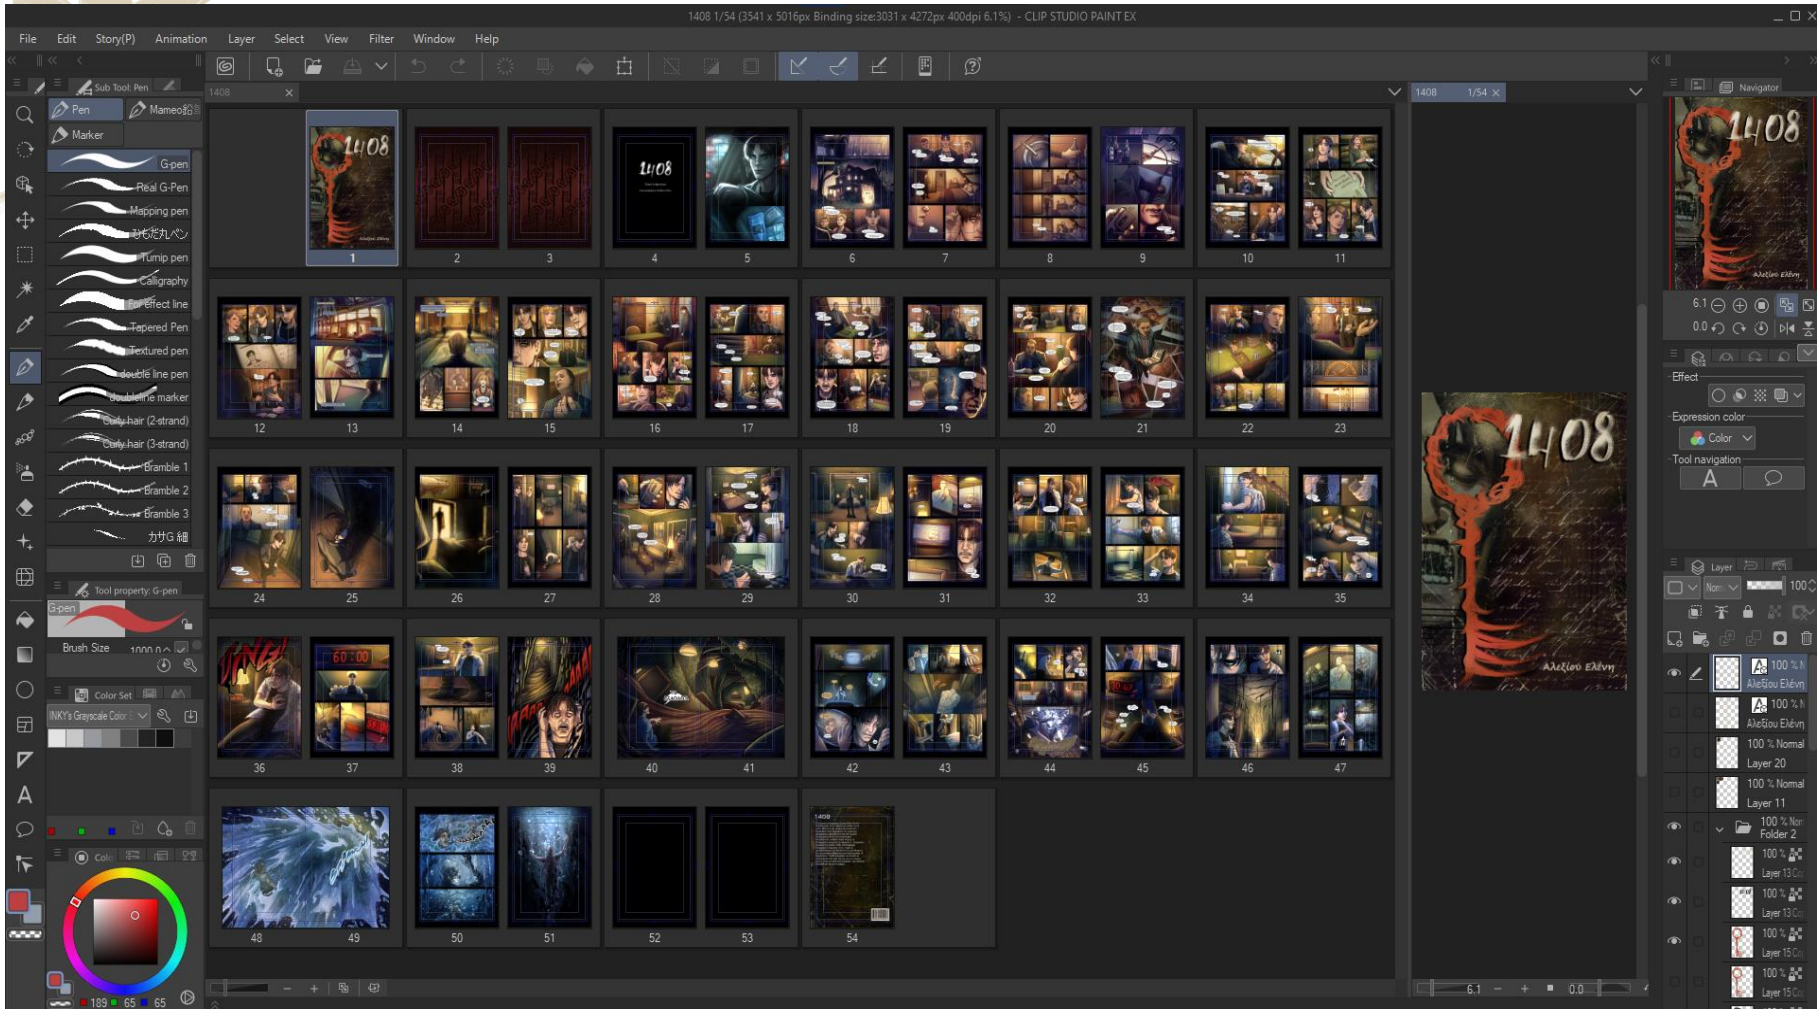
1408 1/54 (3541 x 5016px Binding size:3031 x 4272px 400dpi 6.1%) - CLIP STUDIO PAINT EX

File Edit Story(P) Animation Layer Select View Filter Window Help

Sub Tool: Pen

Pen Mameo

Marker

G-pen
Real G-Pen
Mapping pen
ひもぺん
Turnip pen
Calligraphy
For effect line
Tapered Pen
Textured pen
double line pen
doubleline marker
Curly hair (2-strand)
Curly hair (3-strand)
Bramble 1
Bramble 2
Bramble 3
カケG細

Tool property: G-pen

G-pen

Brush Size 1000.0

Color Set

INKY's Grayscale Color

Color

189 65 65

1408

1408

1 2 3 4 5 6 7 8 9 10 11 12 13 14 15 16 17 18 19 20 21 22 23 24 25 26 27 28 29 30 31 32 33 34 35 36 37 38 39 40 41 42 43 44 45 46 47 48 49 50 51 52 53 54

1408 1/54

1408

Αλεξίου Ελένη

Navigator

6.1
0.0

Effect

Expression color

Color

Tool navigation

A

Layer

Nor

100

100 % N
Αλεξίου Ελένη
100 % N
Αλεξίου Ελένη
100 % Normal
Layer 20
100 % Normal
Layer 11
100 % Nor
Folder 2
100 %
Layer 13
100 %
Layer 13
100 %
Layer 15
100 %
Layer 15

6.1
0.0